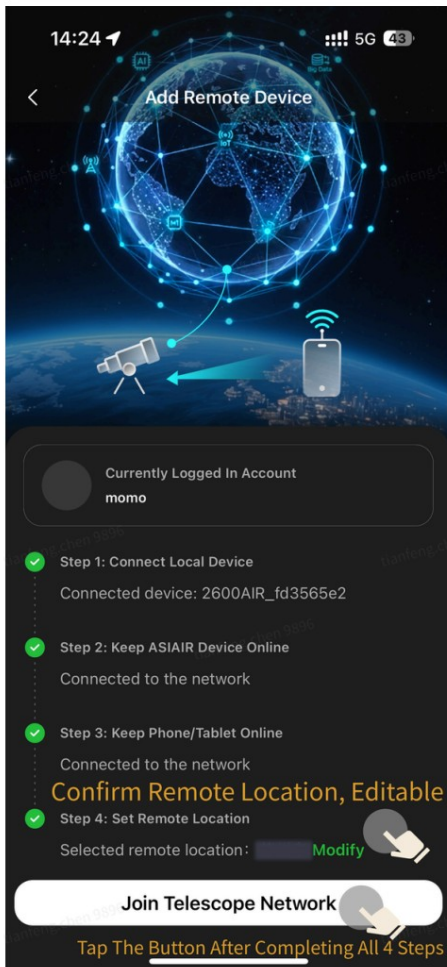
14:24

5G 43

Add Remote Device

AI

Big Data

IoT

Currently Logged In Account

momo

Step 1: Connect Local Device

Connected device: 2600AIR_fd3565e2

Step 2: Keep ASIAIR Device Online

Connected to the network

Step 3: Keep Phone/Tablet Online

Connected to the network

Confirm Remote Location, Editable

Step 4: Set Remote Location

Selected remote location: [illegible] Modify

Join Telescope Network

Tap The Button After Completing All 4 Steps